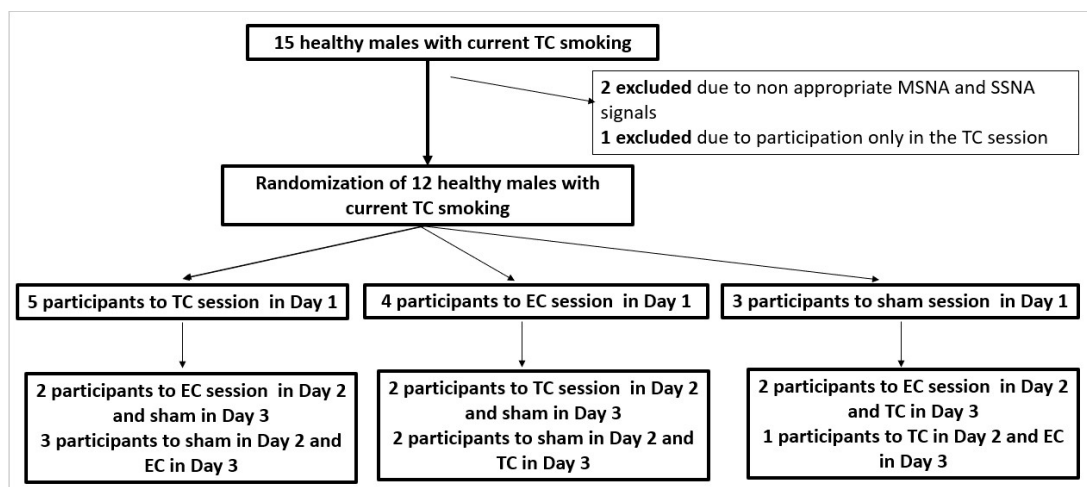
15 healthy males with current TC smoking

**2 excluded** due to non appropriate MSNA and SSNA signals
**1 excluded** due to participation only in the TC session

Randomization of 12 healthy males with current TC smoking

5 participants to TC session in Day 1

4 participants to EC session in Day 1

3 participants to sham session in Day 1

2 participants to EC session in Day 2 and sham in Day 3
3 participants to sham in Day 2 and EC in Day 3

2 participants to TC session in Day 2 and sham in Day 3
2 participants to sham in Day 2 and TC in Day 3

2 participants to EC session in Day 2 and TC in Day 3
1 participants to TC in Day 2 and EC in Day 3